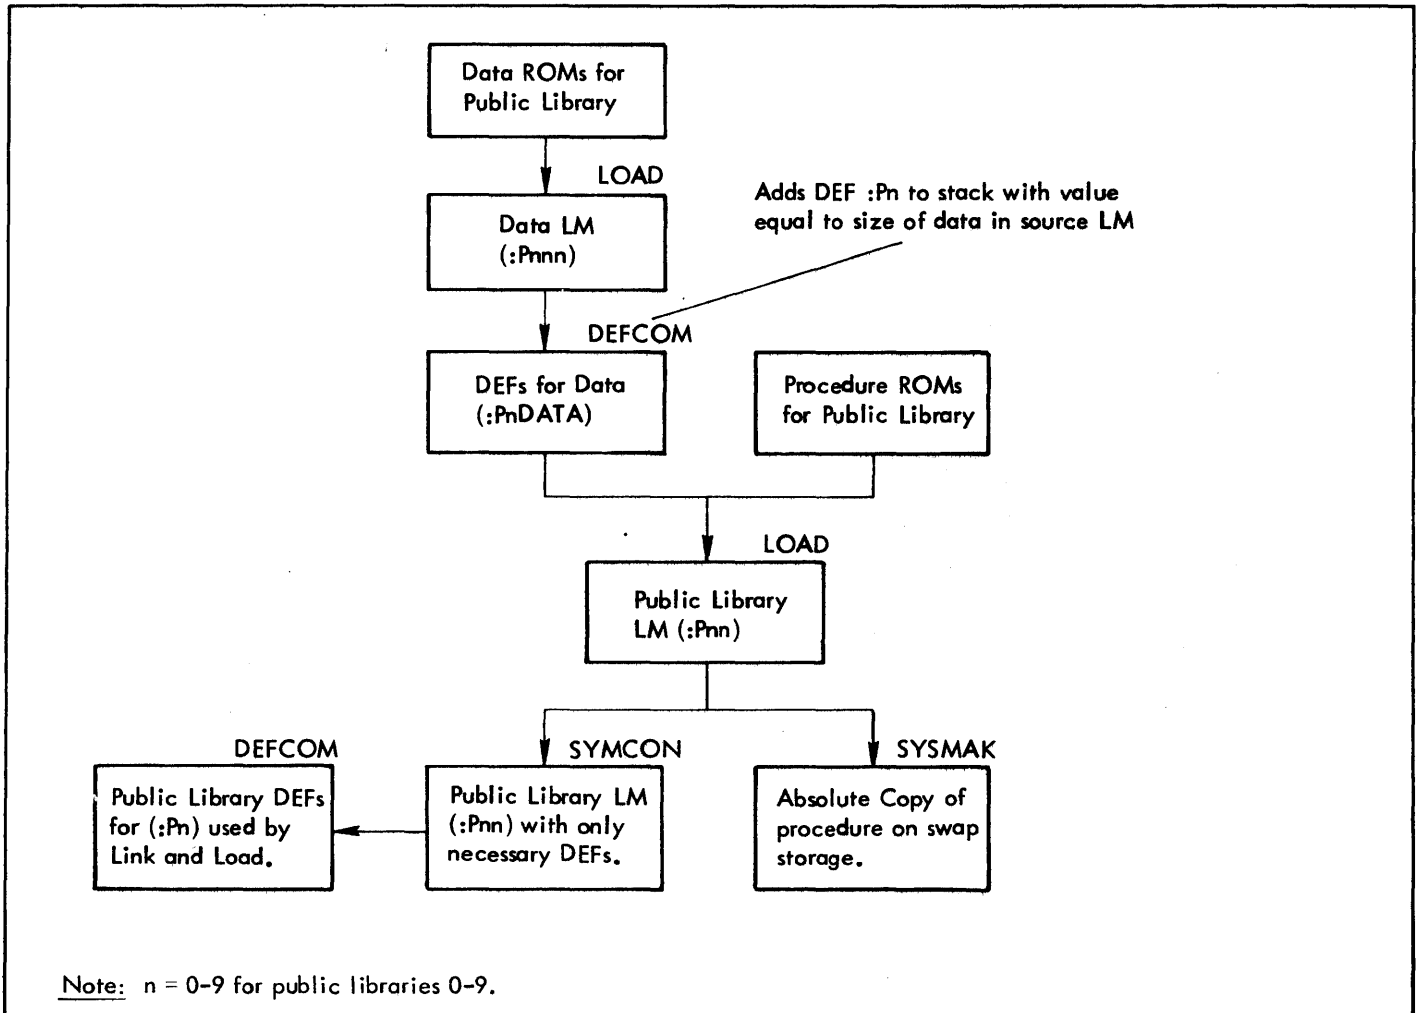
Data ROMs for Public Library

LOAD

Data LM (:Pnnn)

Adds DEF :Pn to stack with value equal to size of data in source LM

DEFCOM

DEFs for Data (:PnDATA)

Procedure ROMs for Public Library

LOAD

Public Library LM (:Pnn)

DEFCOM

SYMCON

SYSMAK

Public Library DEFs for (:Pn) used by Link and Load.

Public Library LM (:Pnn) with only necessary DEFs.

Absolute Copy of procedure on swap storage.

Note: n = 0-9 for public libraries 0-9.